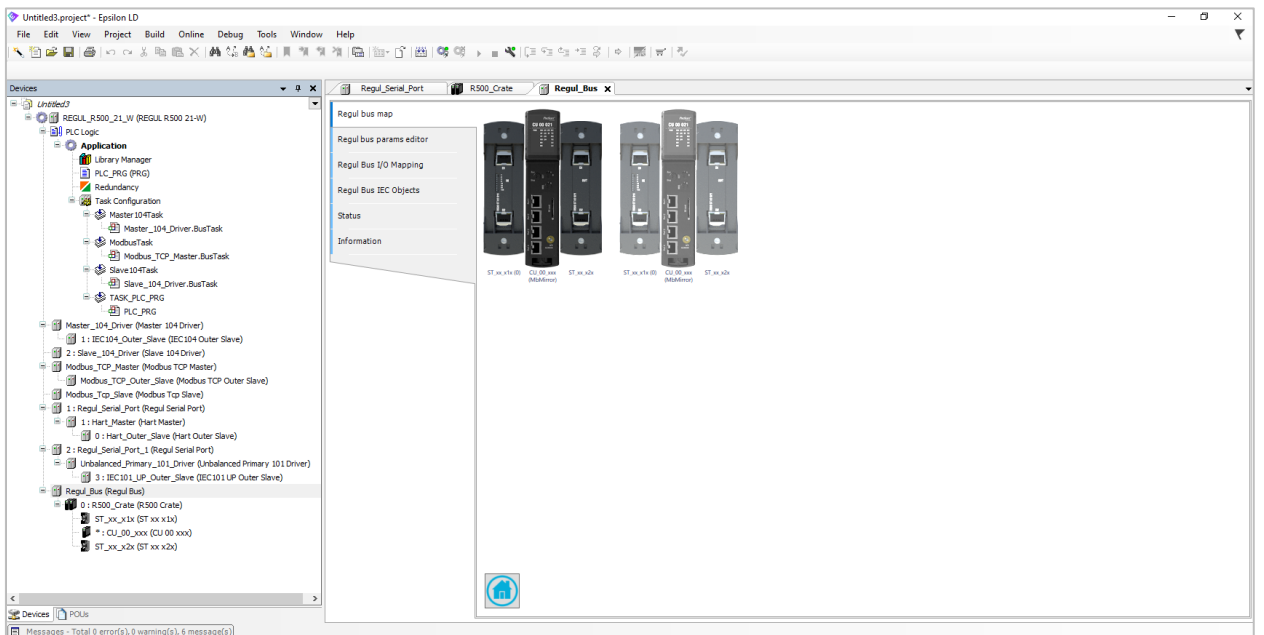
Untitled3.project* - Epsilon LD

File Edit View Project Build Online Debug Tools Window Help

Devices

Untitled3
REGUL_R500_21_W (REGUL R500 21-W)
PLC Logic
Application
Library Manager
PLC_PRG (PRG)
Redundancy
Task Configuration
Master104Task
Master_104_Driver.BusTask
ModbusTask
Modbus_TCP_Master.BusTask
Slave104Task
Slave_104_Driver.BusTask
TASK_PLC_PRG
PLC_PRG
Master_104_Driver (Master 104 Driver)
1 : IEC104_Outer_Slave (IEC104 Outer Slave)
2 : Slave_104_Driver (Slave 104 Driver)
Modbus_TCP_Master (Modbus TCP Master)
Modbus_TCP_Outer_Slave (Modbus TCP Outer Slave)
Modbus_Tcp_Slave (Modbus Tcp Slave)
1 : Regul_Serial_Port (Regul Serial Port)
1 : Hart_Master (Hart Master)
0 : Hart_Outer_Slave (Hart Outer Slave)
2 : Regul_Serial_Port_1 (Regul Serial Port)
Unbalanced_Primary_101_Driver (Unbalanced Primary 101 Driver)
3 : IEC101_UP_Outer_Slave (IEC101 UP Outer Slave)
Regul_Bus (Regul Bus)
0 : R500_Crate (R500 Crate)
ST_xx_x1x (ST xx x1x)
* : CU_00_xxx (CU 00 xxx)
ST_xx_x2x (ST xx x2x)

Devices POUs

Messages - Total 0 error(s), 0 warning(s), 6 message(s)

Regul_Serial_Port R500_Crate Regul_Bus

Regul bus map
Regul bus params editor
Regul Bus I/O Mapping
Regul Bus IEC Objects
Status
Information

ST_xx_x1x (0) CU_00_xxx (MbMirror) ST_xx_x2x
ST_xx_x1x (0) CU_00_xxx (MbMirror) ST_xx_x2x